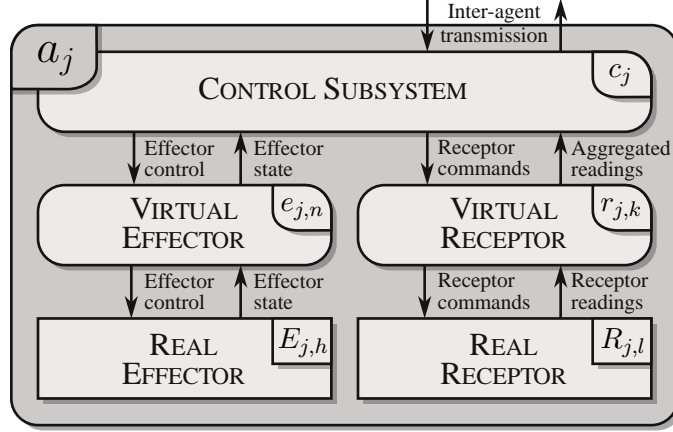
Inter-agent transmission

$a_j$

CONTROL SUBSYSTEM

$c_j$

Effector control

Effector state

Receptor commands

Aggregated readings

VIRTUAL EFFECTOR

$e_{j,n}$

VIRTUAL RECEPTOR

$r_{j,k}$

Effector control

Effector state

Receptor commands

Receptor readings

REAL EFFECTOR

$E_{j,h}$

REAL RECEPTOR

$R_{j,l}$